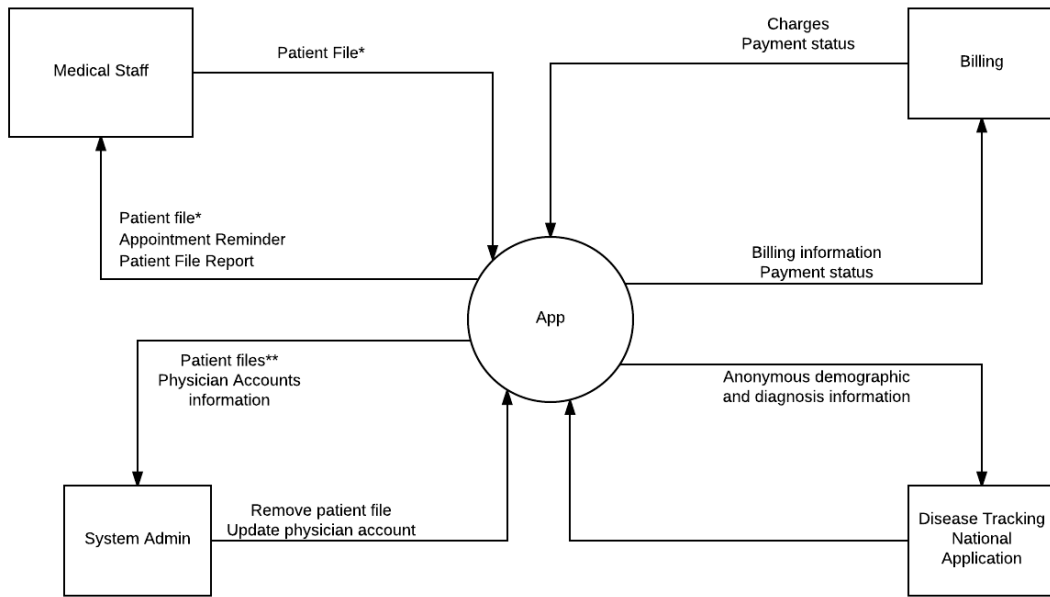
Medical Staff

Patient File*

Charges
Payment status

Billing

Patient file*
Appointment Reminder
Patient File Report

Billing information
Payment status

App

Patient files**
Physician Accounts information

Anonymous demographic and diagnosis information

System Admin

Remove patient file
Update physician account

Disease Tracking National Application